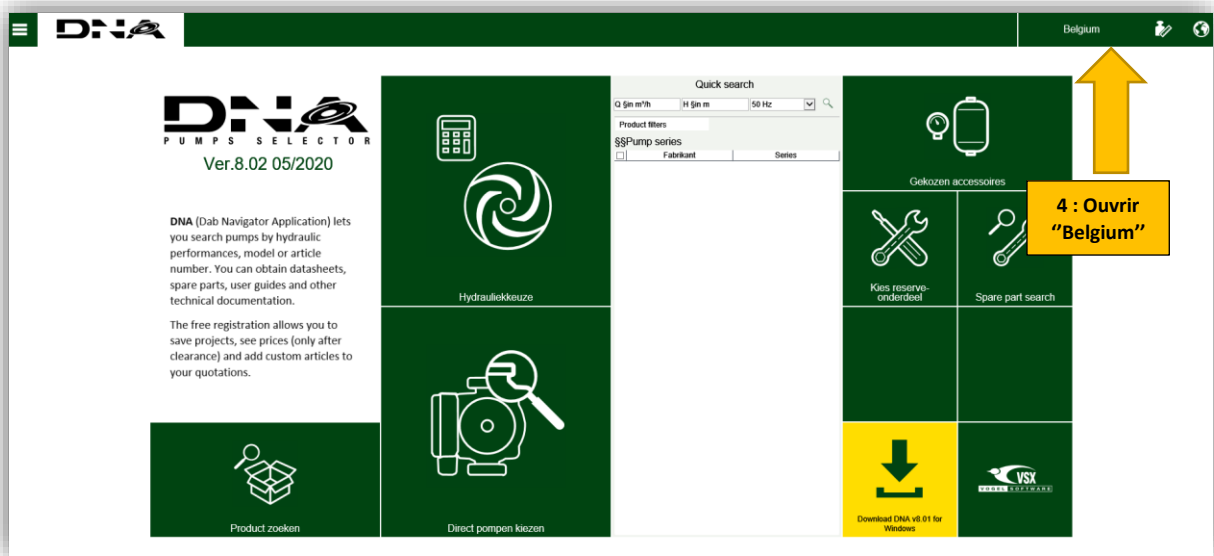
DNA

Belgium

DNA
PUMPS SELECTOR
Ver.8.02 05/2020

DNA (Dab Navigator Application) lets you search pumps by hydraulic performances, model or article number. You can obtain datasheets, spare parts, user guides and other technical documentation.

The free registration allows you to save projects, see prices (only after clearance) and add custom articles to your quotations.

Hydrauliekkeuze

Quick search

Q §in m³/h | H §in m | 50 Hz

Product filters

§§Pump series

| | Fabrikant | Series |
|---|---|---|

Gekozen accessoires

4 : Ouvrir ''Belgium''

Kies reserve-onderdeel

Spare part search

Product zoeken

Direct pompen kiezen

Download DNA v8.01 for Windows

VSX
VOGEL SOFTWARE